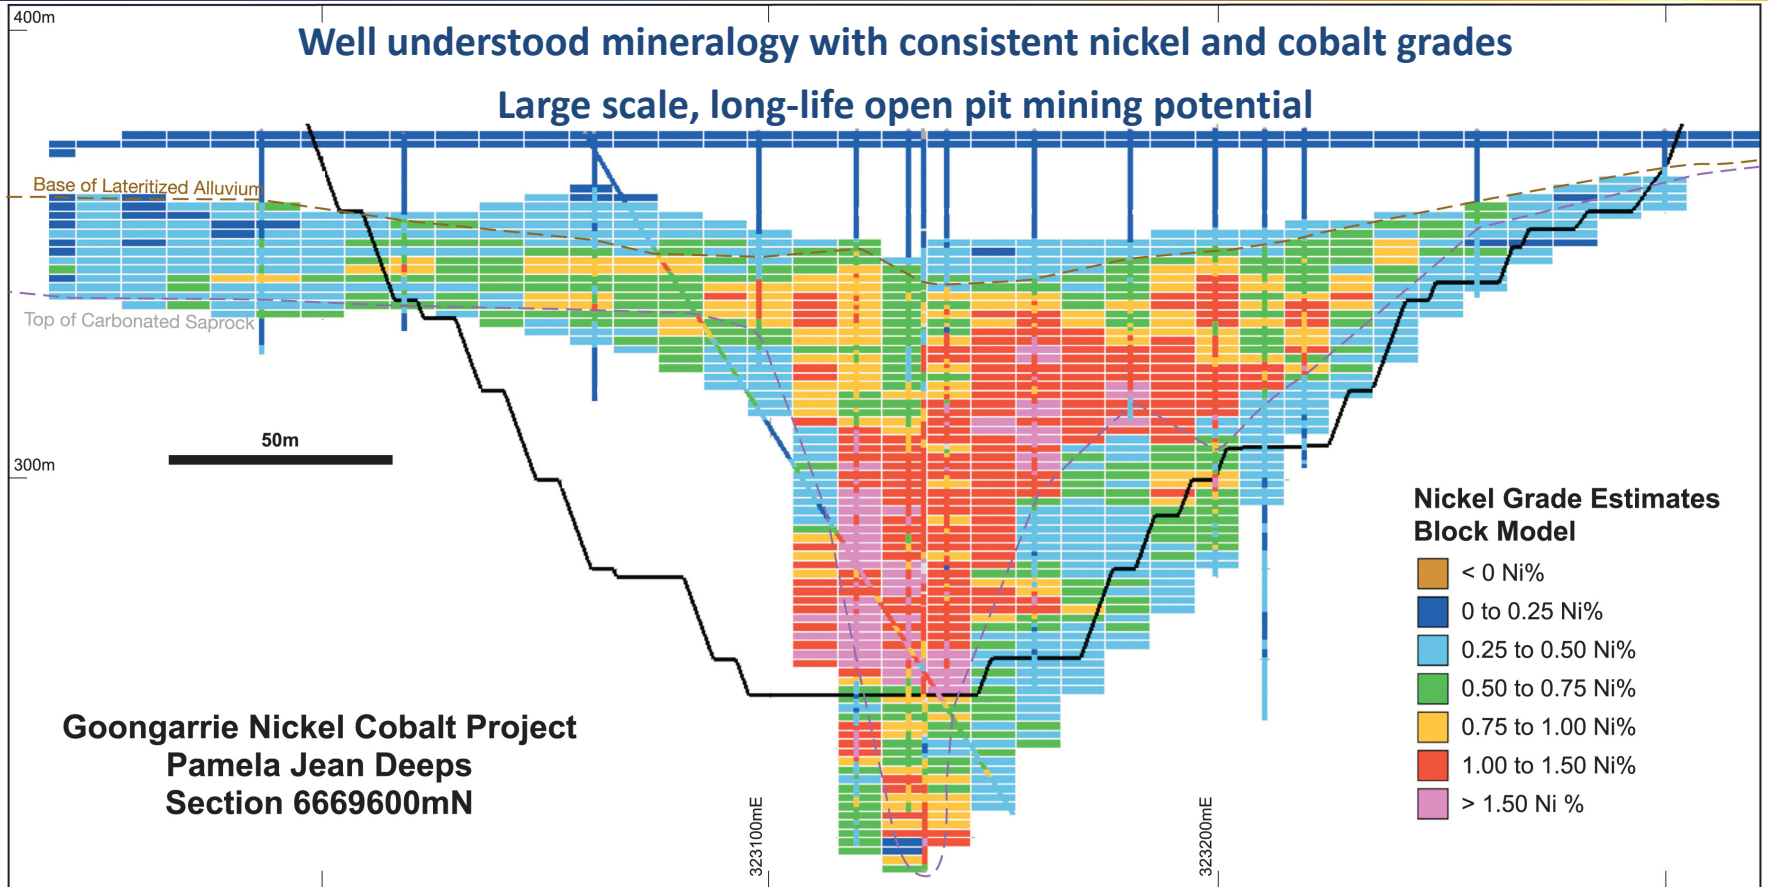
400m

Well understood mineralogy with consistent nickel and cobalt grades

Large scale, long-life open pit mining potential

Base of Lateritized Alluvium

Top of Carbonated Saprock

50m

300m

Nickel Grade Estimates Block Model

< 0 Ni%

0 to 0.25 Ni%

0.25 to 0.50 Ni%

0.50 to 0.75 Ni%

0.75 to 1.00 Ni%

1.00 to 1.50 Ni%

> 1.50 Ni %

Goongarrie Nickel Cobalt Project
Pamela Jean Deeps
Section 6669600mN

323100mE

323200mE